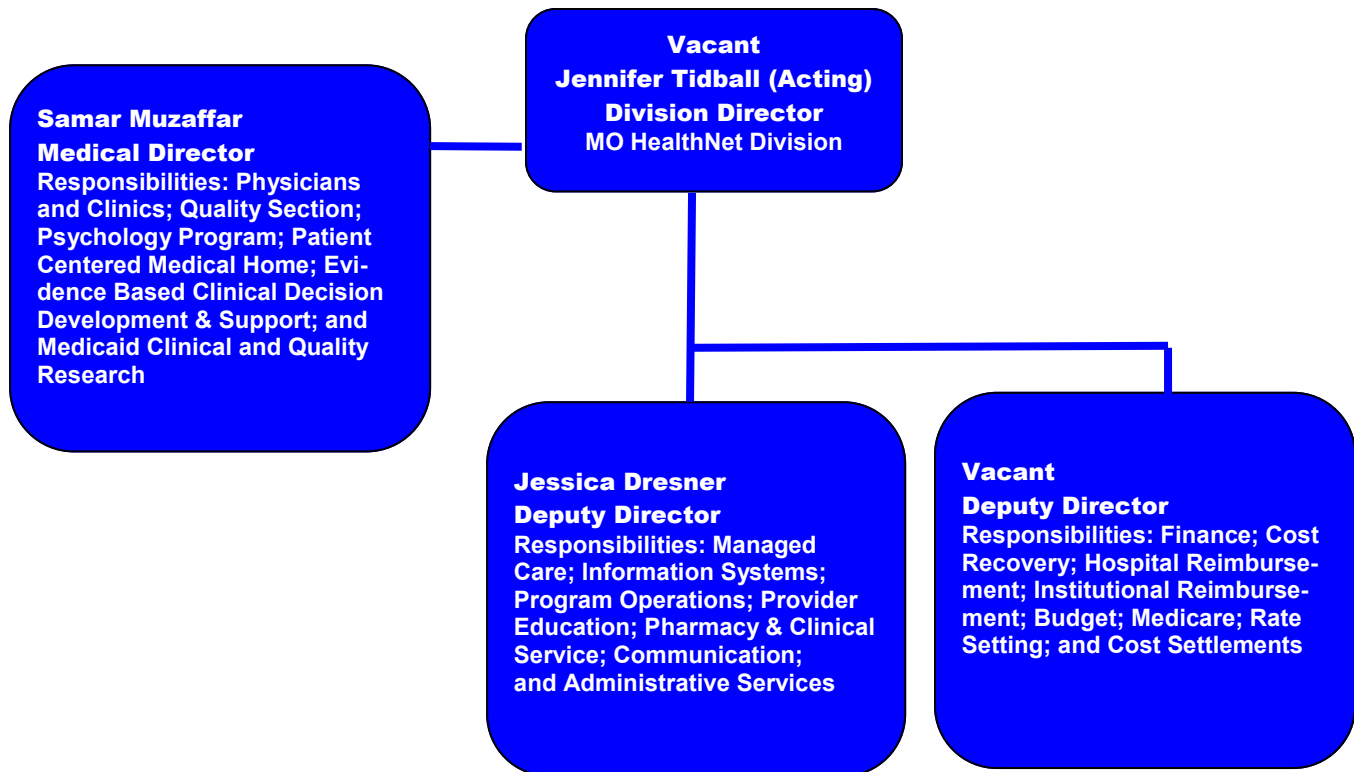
Vacant
Jennifer Tidball (Acting)
Division Director
MO HealthNet Division

Samar Muzaffar
Medical Director
Responsibilities: Physicians and Clinics; Quality Section; Psychology Program; Patient Centered Medical Home; Evidence Based Clinical Decision Development & Support; and Medicaid Clinical and Quality Research

Jessica Dresner
Deputy Director
Responsibilities: Managed Care; Information Systems; Program Operations; Provider Education; Pharmacy & Clinical Service; Communication; and Administrative Services

Vacant
Deputy Director
Responsibilities: Finance; Cost Recovery; Hospital Reimbursement; Institutional Reimbursement; Budget; Medicare; Rate Setting; and Cost Settlements